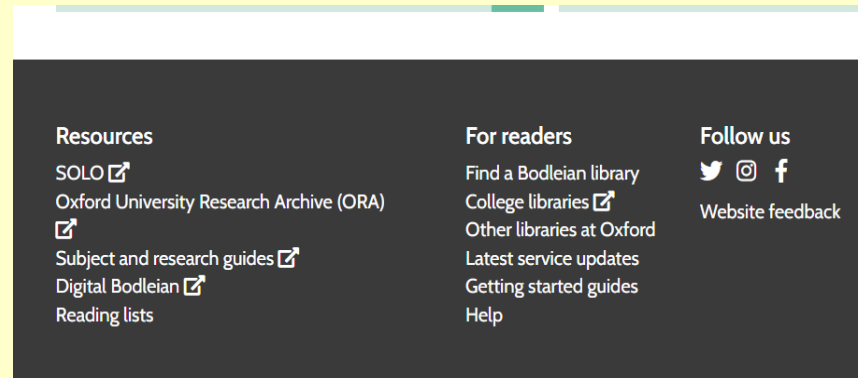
Resources
SOLO
Oxford University Research Archive (ORA)
Subject and research guides
Digital Bodleian
Reading lists

For readers
Find a Bodleian library
College libraries
Other libraries at Oxford
Latest service updates
Getting started guides
Help

Follow us

Website feedback